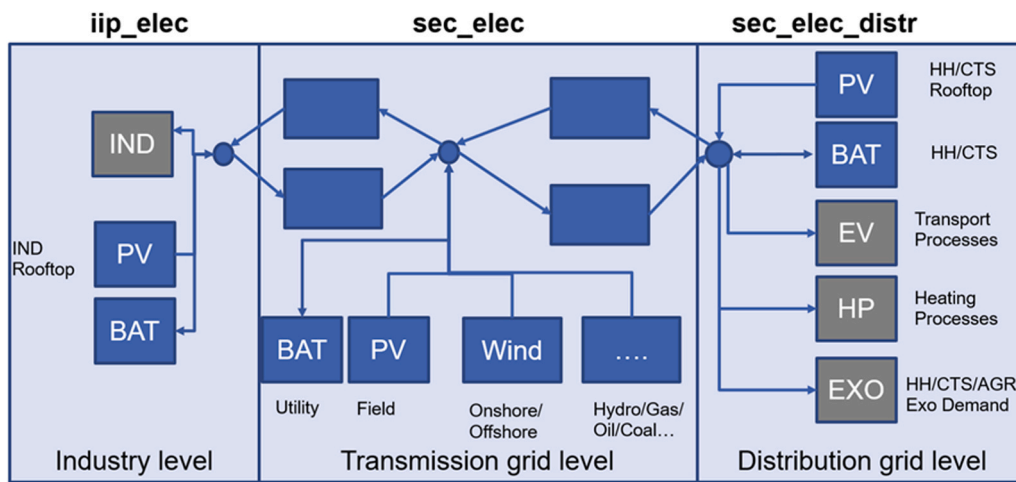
iip_elec

sec_elec

sec_elec_distr

IND

IND Rooftop

PV

BAT

BAT

PV

Wind

….

Utility

Field

Onshore/ Offshore

Hydro/Gas/ Oil/Coal…

PV

HH/CTS Rooftop

BAT

HH/CTS

EV

Transport Processes

HP

Heating Processes

EXO

HH/CTS/AGR Exo Demand

Industry level

Transmission grid level

Distribution grid level